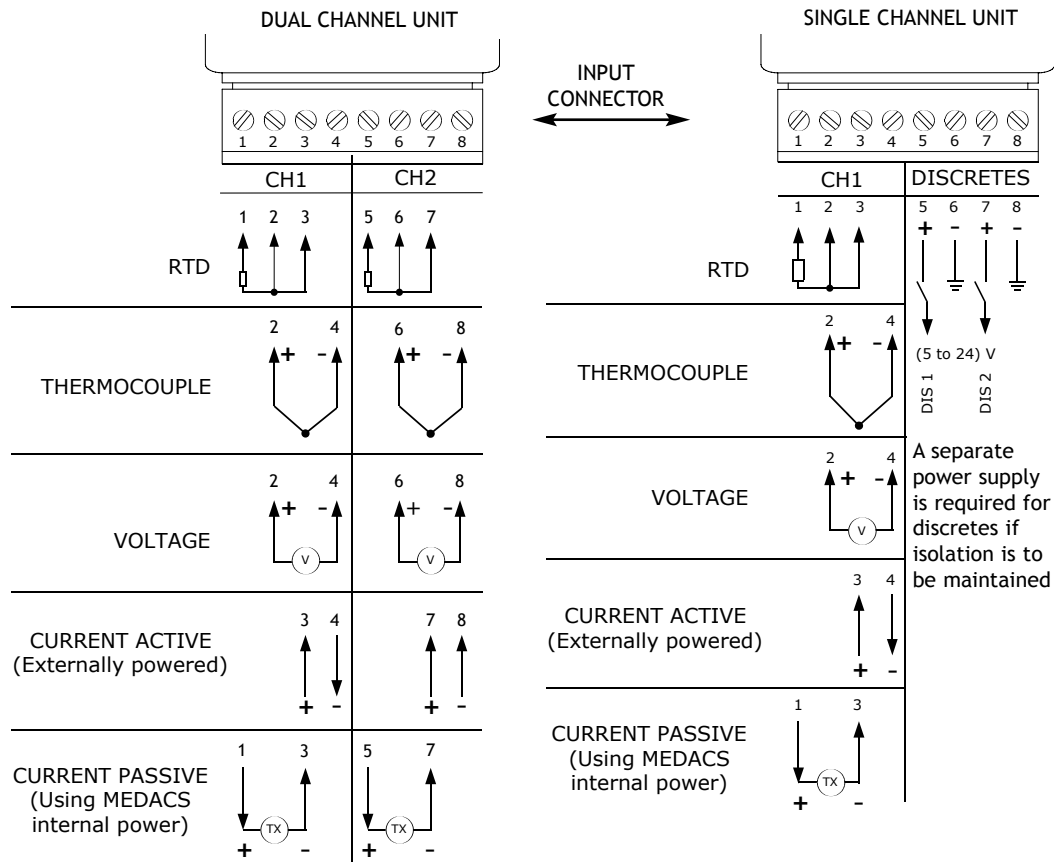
DUAL CHANNEL UNIT

SINGLE CHANNEL UNIT

INPUT CONNECTOR

1 2 3 4 5 6 7 8

1 2 3 4 5 6 7 8

CH1 CH2

CH1 DISCRETES

1 2 3 5 6 7

RTD

1 2 3

5 6 7 8
+ - + -

RTD

2 4 6 8
+ - + -

THERMOCOUPLE

2 4
+ -

(5 to 24) V

DIS 1 DIS 2

THERMOCOUPLE

2 4 6 8
+ - + -
V V

VOLTAGE

2 4
+ -
V

VOLTAGE

A separate power supply is required for discretes if isolation is to be maintained

CURRENT ACTIVE
(Externally powered)

3 4 7 8
+ - + -

CURRENT ACTIVE
(Externally powered)

3 4
+ -

CURRENT PASSIVE
(Using MEDACS internal power)

1 3 5 7
TX TX
+ - + -

CURRENT PASSIVE
(Using MEDACS internal power)

1 3
TX
+ -